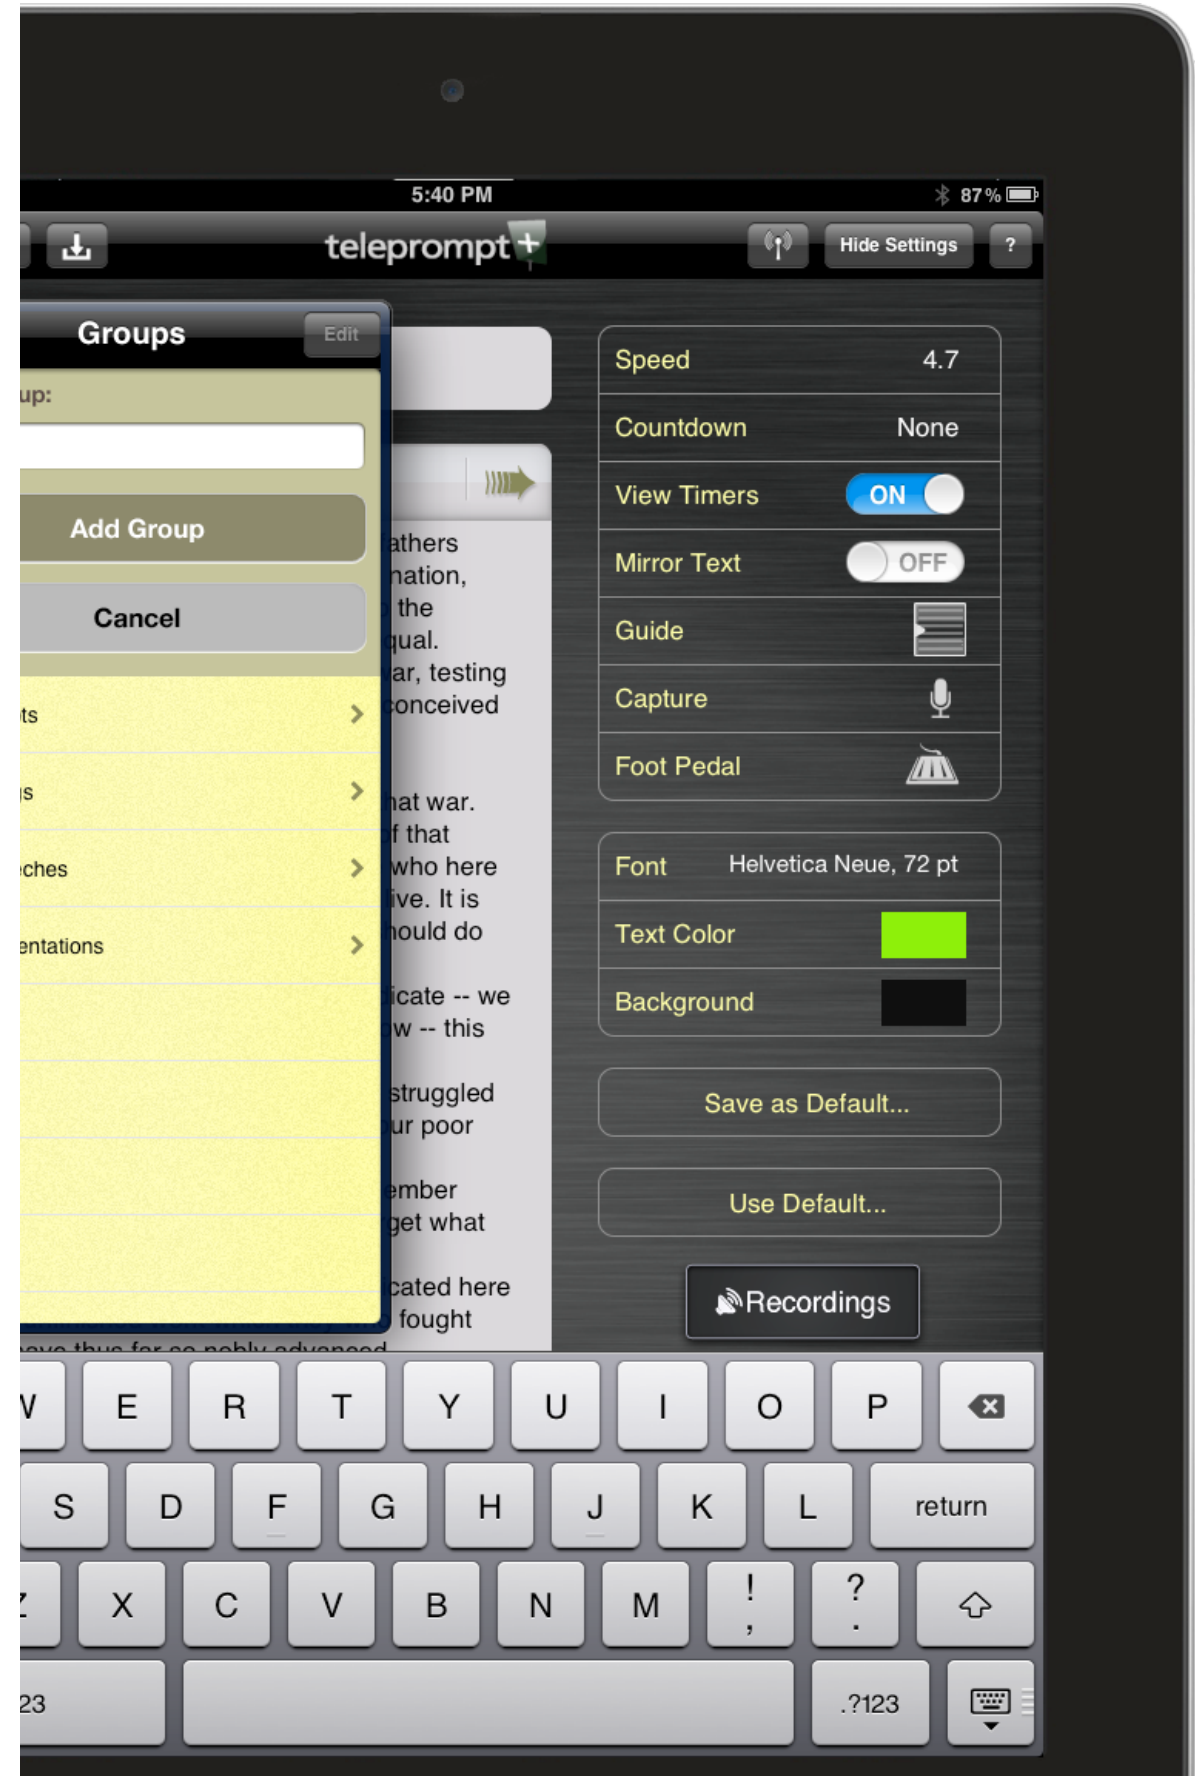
5:40 PM
87%

teleprompt+

Hide Settings
?

Groups
Edit
up:
Add Group
Cancel
ts
s
ches
entations

athers
nation,
the
qual.
ar, testing
conceived
at war.
f that
who here
ive. It is
hould do
icate -- we
w -- this
struggled
ur poor
ember
get what
cated here
fought

| Speed | 4.7 |
|---|---|
| Countdown | None |
| View Timers | ON |
| Mirror Text | OFF |
| Guide | |
| Capture | |
| Foot Pedal | |

| Font | Helvetica Neue, 72 pt |
|---|---|
| Text Color | |
| Background | |

Save as Default...
Use Default...
Recordings

W E R T Y U I O P
S D F G H J K L return
Z X C V B N M ! , ? .
123 .?123